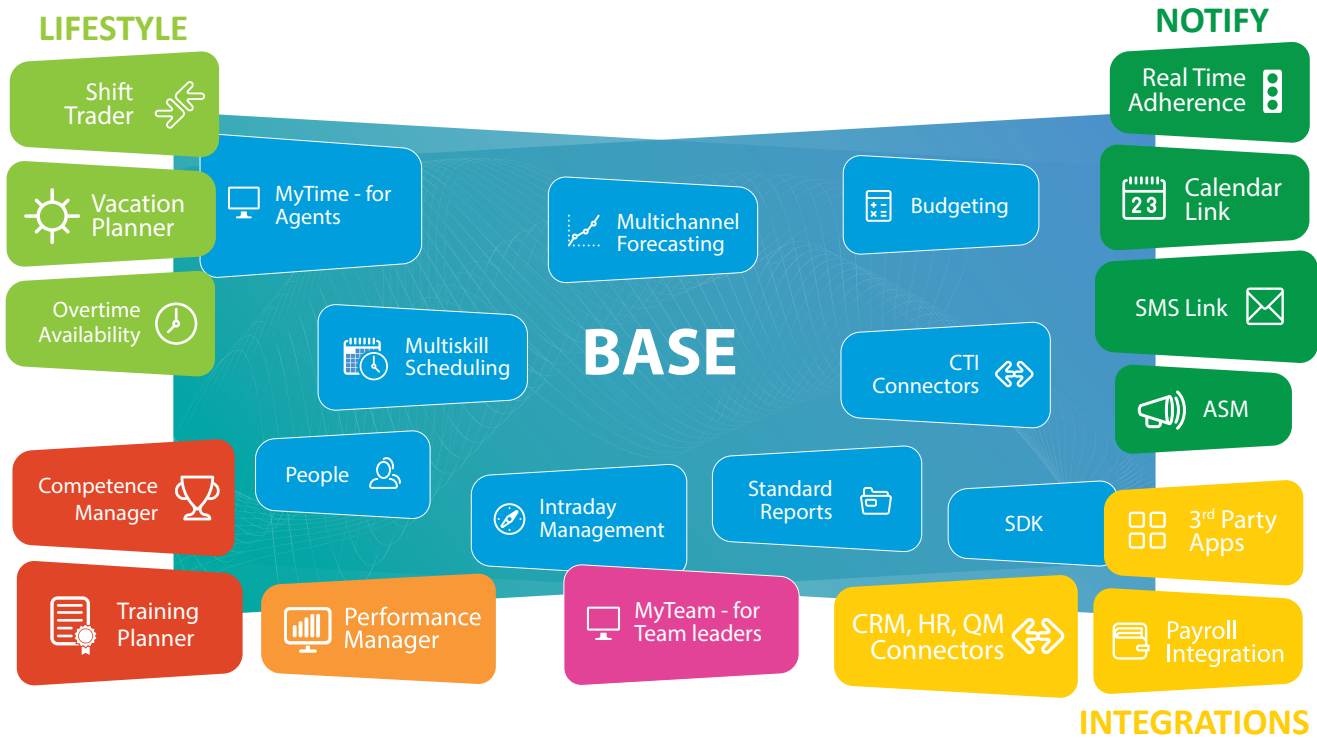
LIFESTYLE

Shift Trader

Vacation Planner

Overtime Availability

NOTIFY

Real Time Adherence

Calendar Link

23

SMS Link

ASM

MyTime - for Agents

Multichannel Forecasting

Budgeting

Multiskill Scheduling

BASE

CTI Connectors

People

Intraday Management

Standard Reports

SDK

Competence Manager

Training Planner

Performance Manager

MyTeam - for Team leaders

CRM, HR, QM Connectors

3$^{rd}$ Party Apps

Payroll Integration

INTEGRATIONS